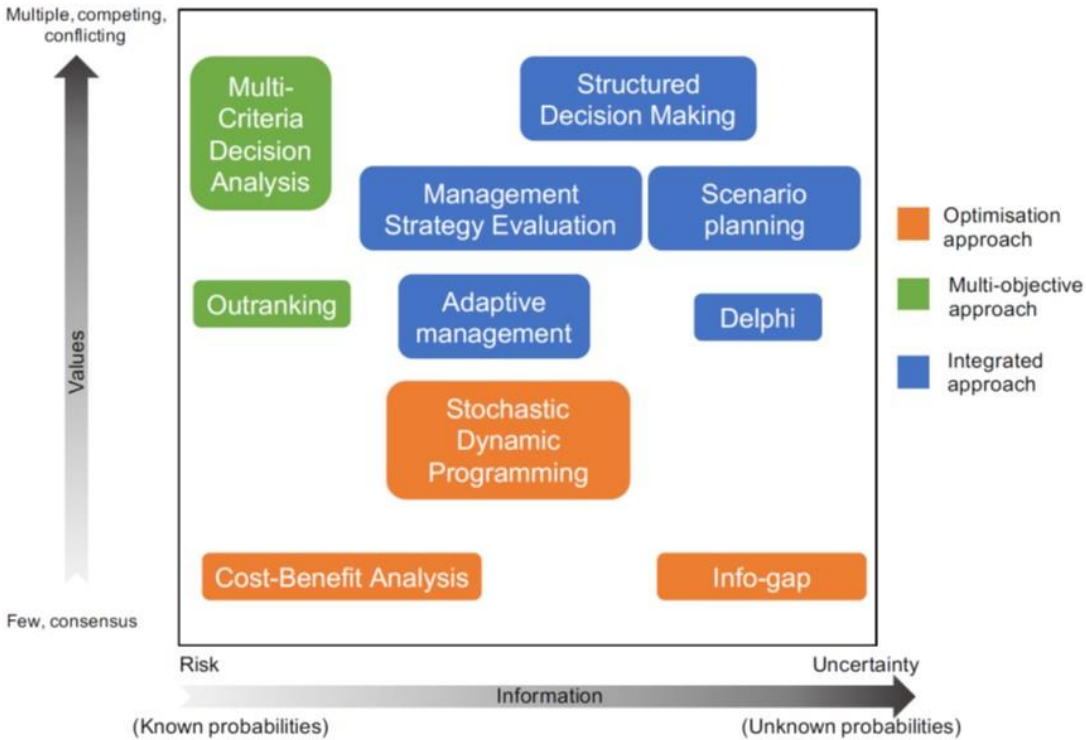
Multiple, competing, conflicting

Values

Few, consensus

Multi-Criteria Decision Analysis

Structured Decision Making

Management Strategy Evaluation

Scenario planning

Outranking

Adaptive management

Delphi

Stochastic Dynamic Programming

Cost-Benefit Analysis

Info-gap

Optimisation approach

Multi-objective approach

Integrated approach

Risk

Uncertainty

Information

(Known probabilities)

(Unknown probabilities)